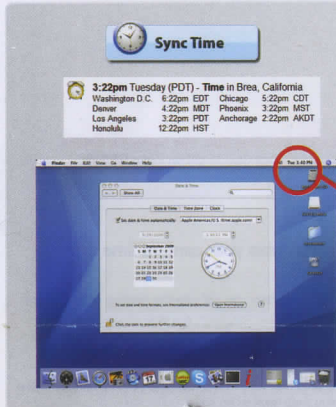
Sync Time

3:22pm Tuesday (PDT) - Time in Brea, California

| | | | |
|---|---|---|---|
| Washington D.C. | 6:22pm EDT | Chicago | 5:22pm CDT |
| Denver | 4:22pm MDT | Phoenix | 3:22pm MST |
| Los Angeles | 3:22pm PDT | Anchorage | 2:22pm AKDT |
| Honolulu | 12:22pm HST | | |

Finder File Edit View Go Window Help

Tue 3:40 PM

Date & Time

Show All

Date & Time Time Zone Clock

Set date & time automatically: Apple Americas/U.S. (time.apple.com)

September 2009

To set date and time formats, use International preferences. Open International...

Click the lock to prevent further changes.